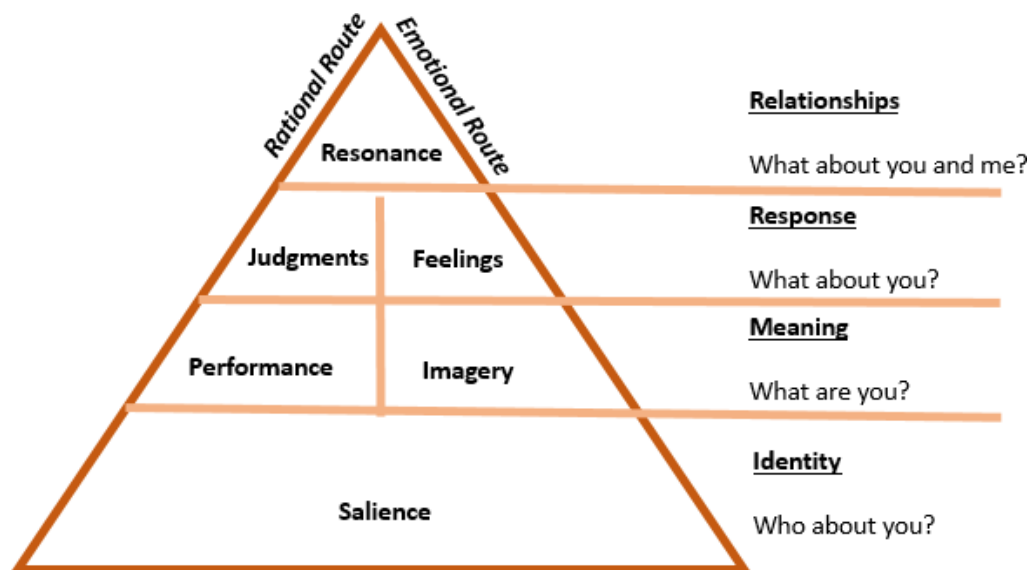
Rational Route

Emotional Route

Resonance

Judgments

Feelings

Performance

Imagery

Salience

Relationships

What about you and me?

Response

What about you?

Meaning

What are you?

Identity

Who about you?